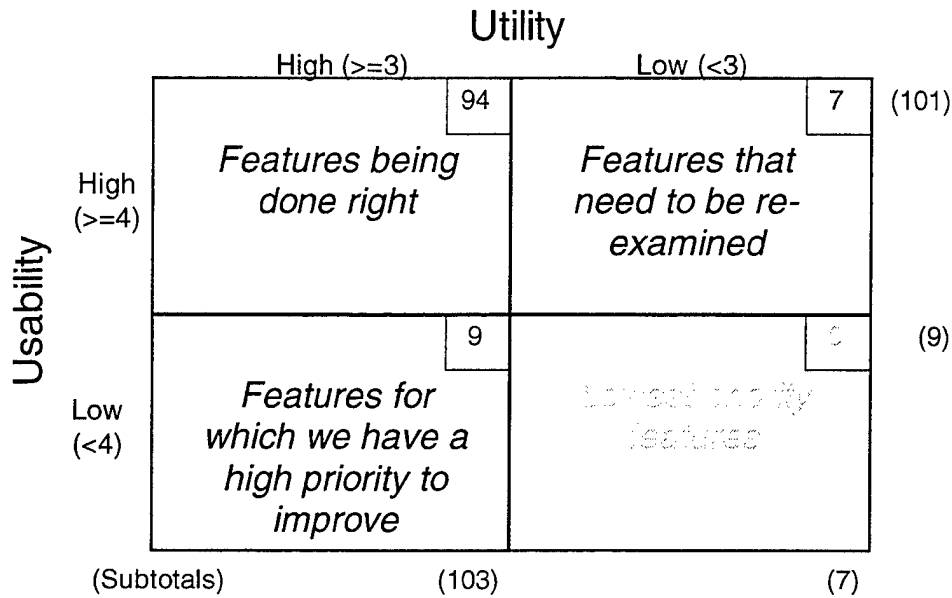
Utility

High (>=3)

Low (<3)

Usability

High (>=4)

94

Features being done right

7

Features that need to be re-examined

(101)

Low (<4)

9

Features for which we have a high priority to improve

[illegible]

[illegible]

(9)

(Subtotals)

(103)

(7)